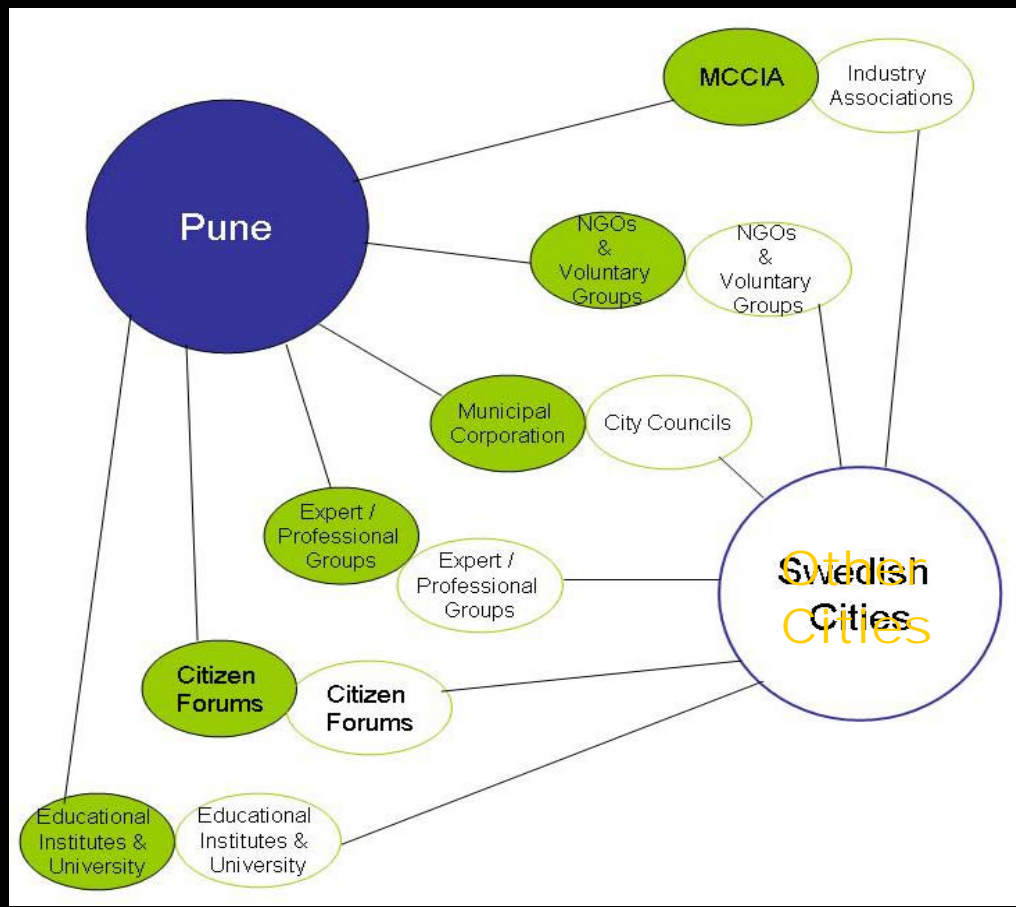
MCCIA

Industry Associations

Pune

NGOs & Voluntary Groups

NGOs & Voluntary Groups

Municipal Corporation

City Councils

Expert / Professional Groups

Expert / Professional Groups

Swedish Cities

Other Cities

Citizen Forums

Citizen Forums

Educational Institutes & University

Educational Institutes & University